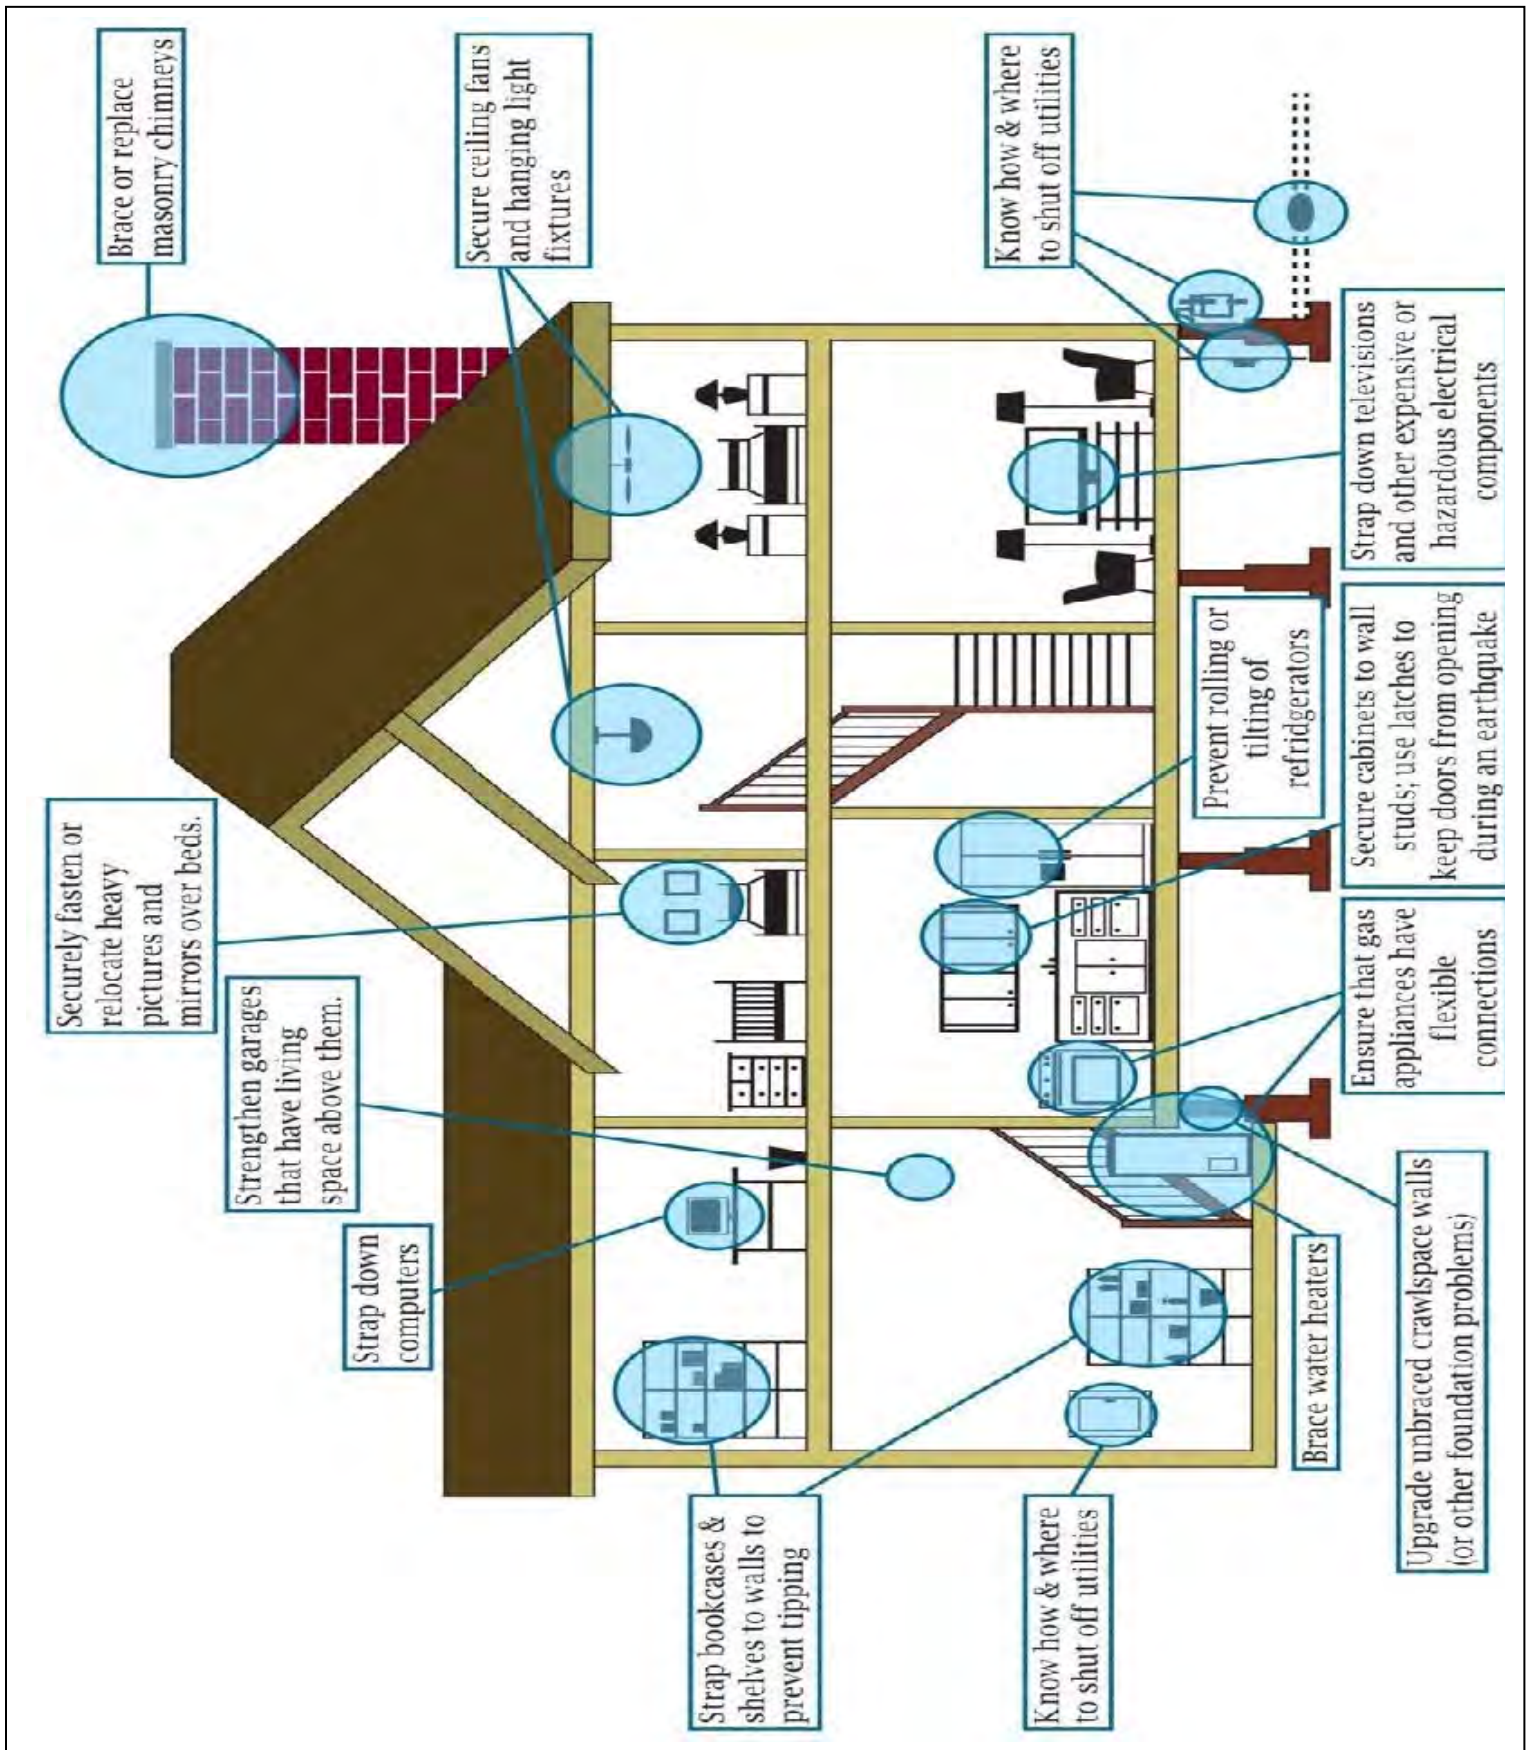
Brace or replace masonry chimneys

Secure ceiling fans and hanging light fixtures

Know how & where to shut off utilities

Securely fasten or relocate heavy pictures and mirrors over beds.

Strengthen garages that have living space above them.

Strap down computers

Strap down televisions and other expensive or hazardous electrical components

Prevent rolling or tilting of refridgerators

Secure cabinets to wall studs; use latches to keep doors from opening during an earthquake

Ensure that gas appliances have flexible connections

Brace water heaters

Upgrade unbraced crawlspace walls (or other foundation problems)

Strap bookcases & shelves to walls to prevent tipping

Know how & where to shut off utilities